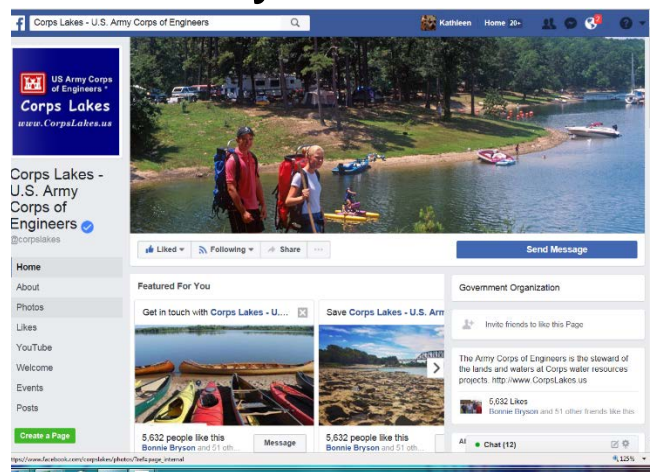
Corps Lakes - U.S. Army Corps of Engineers

Kathleen Home 20+

US Army Corps of Engineers
Corps Lakes
www.CorpsLakes.us

Corps Lakes - U.S. Army Corps of Engineers
@corpslakes

Home
About
Photos
Likes
YouTube
Welcome
Events
Posts

Create a Page

Liked ▾ Following ▾ Share ···

Send Message

Featured For You

Get in touch with Corps Lakes - U....

Save Corps Lakes - U.S. Arm

5,632 people like this
Bonnie Bryson and 51 oth...

Message

5,632 people like this
Bonnie Bryson and 51 oth...

Government Organization

Invite friends to like this Page

The Army Corps of Engineers is the steward of the lands and waters at Corps water resources projects. http://www.CorpsLakes.us

5,632 Likes
Bonnie Bryson and 51 other friends like this

Chat (12)

https://www.facebook.com/corpslakes/photos/?ref=page_internal

125%